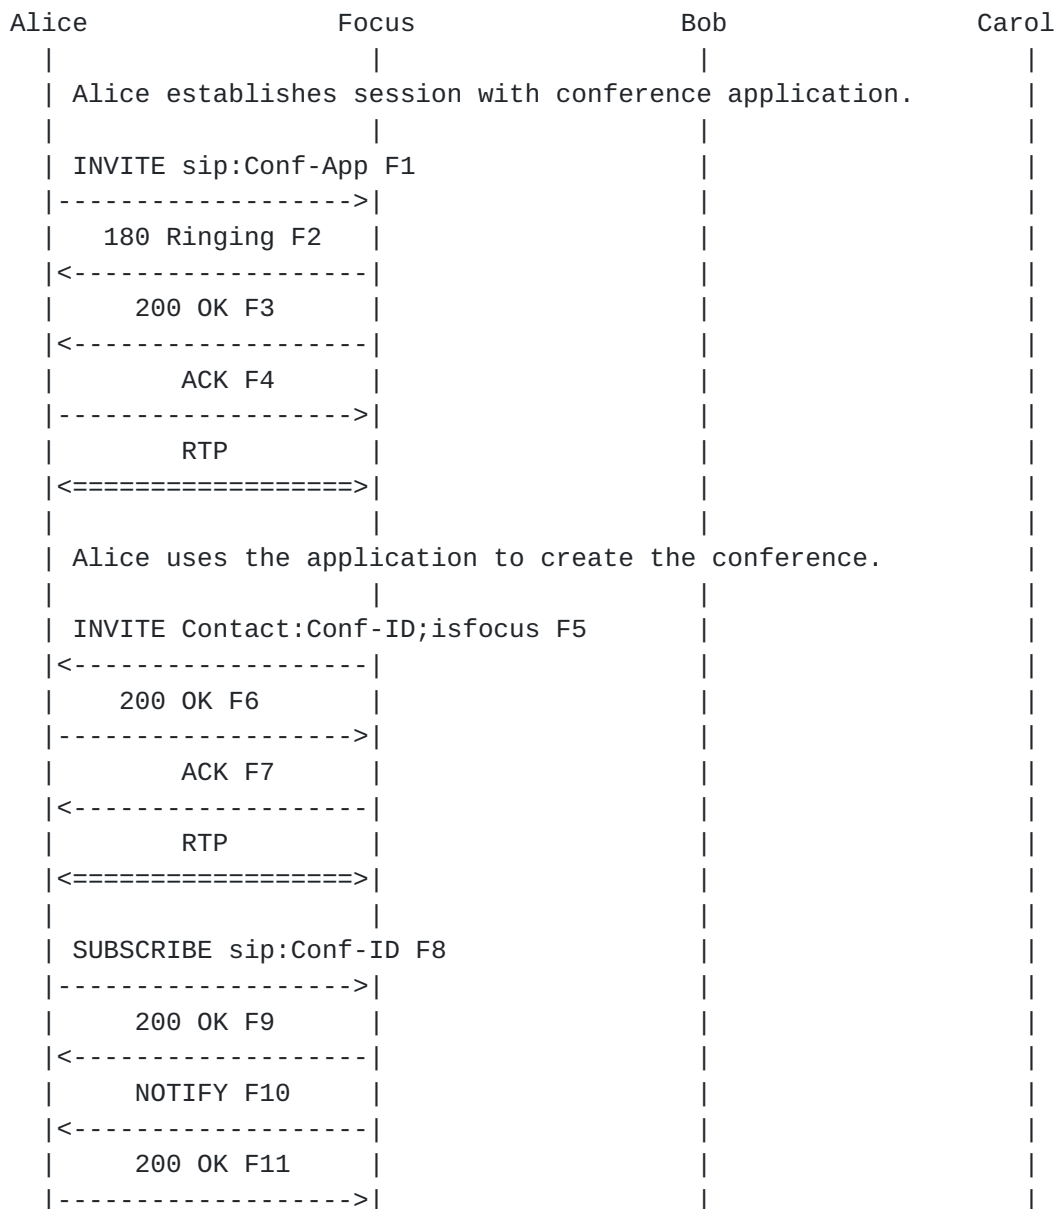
Alice                 Focus                   Bob                 Carol
  |                     |                      |                     |
  | Alice establishes session with conference application.         |
  |                     |                      |                     |
  | INVITE sip:Conf-App F1                     |                     |
  |-------------------->|                      |                     |
  |   180 Ringing F2    |                      |                     |
  |<--------------------|                      |                     |
  |     200 OK F3       |                      |                     |
  |<--------------------|                      |                     |
  |       ACK F4        |                      |                     |
  |-------------------->|                      |                     |
  |       RTP           |                      |                     |
  |<===================>|                      |                     |
  |                     |                      |                     |
  | Alice uses the application to create the conference.           |
  |                     |                      |                     |
  | INVITE Contact:Conf-ID;isfocus F5          |                     |
  |<--------------------|                      |                     |
  |    200 OK F6        |                      |                     |
  |-------------------->|                      |                     |
  |       ACK F7        |                      |                     |
  |<--------------------|                      |                     |
  |       RTP           |                      |                     |
  |<===================>|                      |                     |
  |                     |                      |                     |
  | SUBSCRIBE sip:Conf-ID F8                   |                     |
  |-------------------->|                      |                     |
  |     200 OK F9       |                      |                     |
  |<--------------------|                      |                     |
  |     NOTIFY F10      |                      |                     |
  |<--------------------|                      |                     |
  |     200 OK F11      |                      |                     |
  |-------------------->|                      |                     |